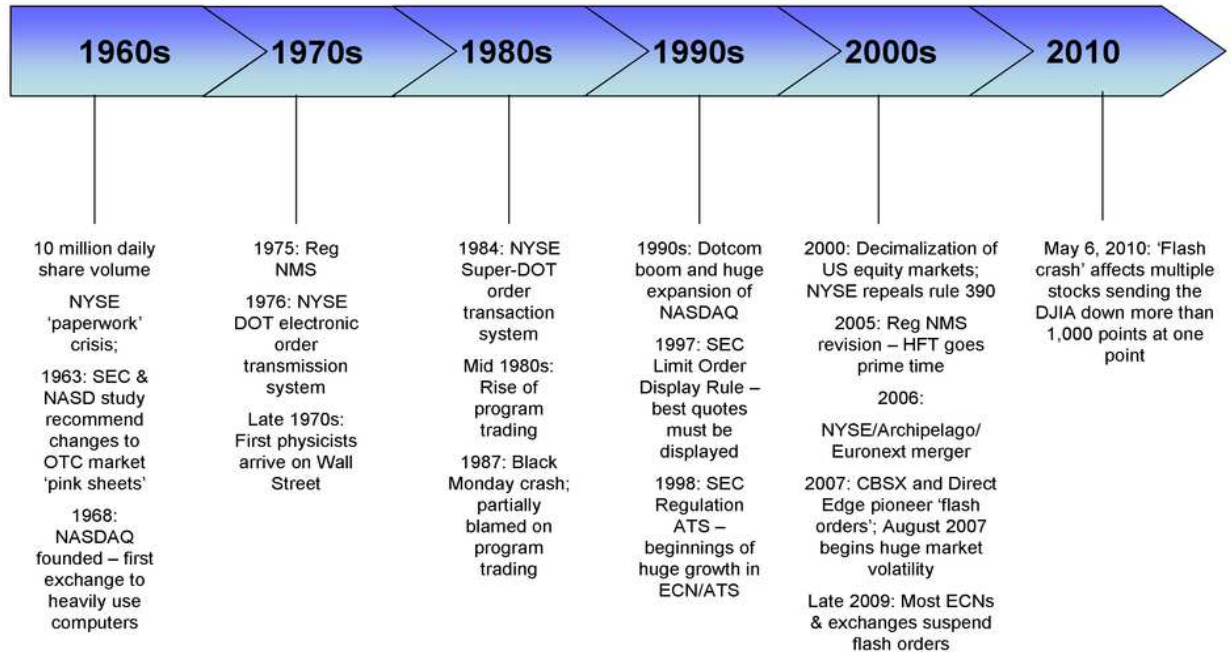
1960s

1970s

1980s

1990s

2000s

2010

10 million daily share volume

NYSE 'paperwork' crisis;

1963: SEC & NASD study recommend changes to OTC market 'pink sheets'

1968: NASDAQ founded – first exchange to heavily use computers

1975: Reg NMS

1976: NYSE DOT electronic order transmission system

Late 1970s: First physicists arrive on Wall Street

1984: NYSE Super-DOT order transaction system

Mid 1980s: Rise of program trading

1987: Black Monday crash; partially blamed on program trading

1990s: Dotcom boom and huge expansion of NASDAQ

1997: SEC Limit Order Display Rule – best quotes must be displayed

1998: SEC Regulation ATS – beginnings of huge growth in ECN/ATS

2000: Decimalization of US equity markets; NYSE repeals rule 390

2005: Reg NMS revision – HFT goes prime time

2006:

NYSE/Archipelago/ Euronext merger

2007: CBSX and Direct Edge pioneer 'flash orders'; August 2007 begins huge market volatility

Late 2009: Most ECNs & exchanges suspend flash orders

May 6, 2010: 'Flash crash' affects multiple stocks sending the DJIA down more than 1,000 points at one point